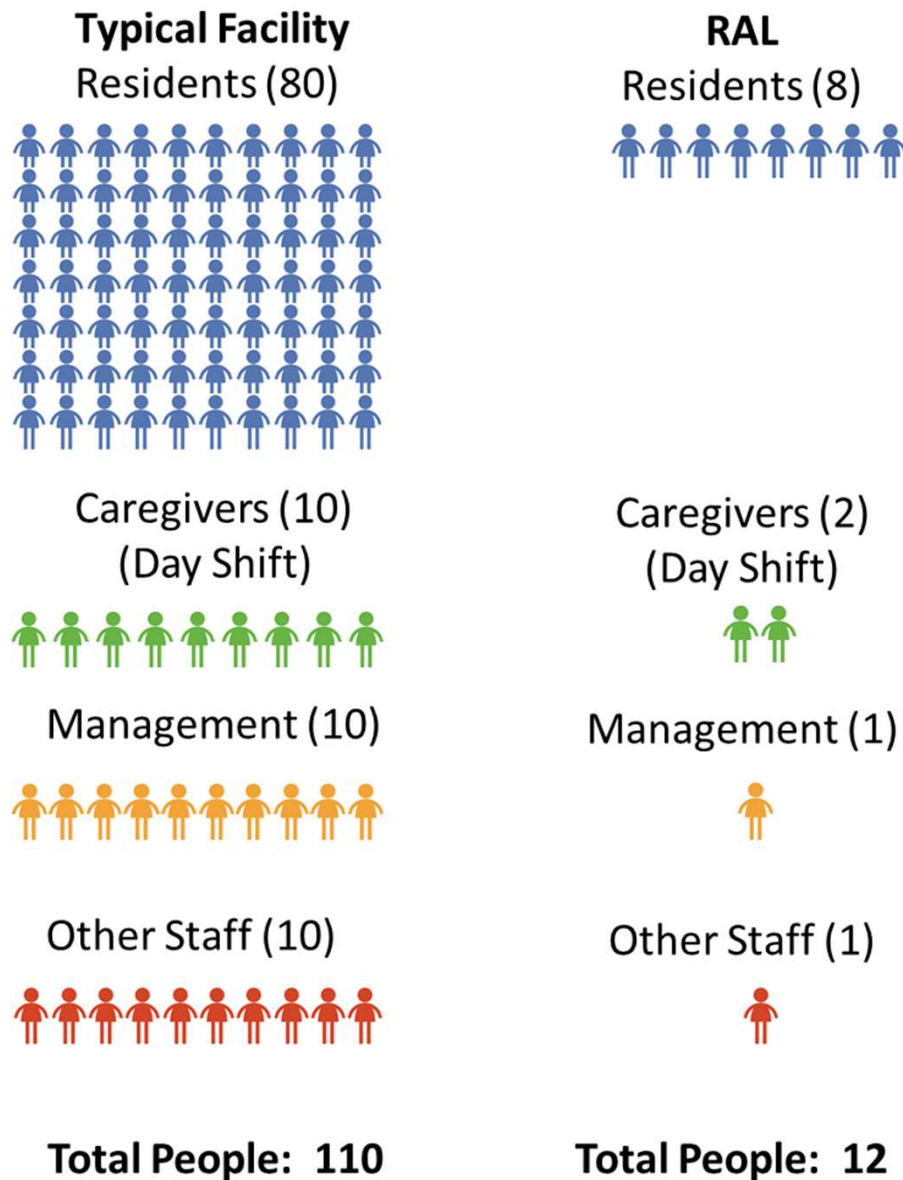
**Typical Facility**
Residents (80)

Caregivers (10)
(Day Shift)

Management (10)

Other Staff (10)

**Total People: 110**

**RAL**
Residents (8)

Caregivers (2)
(Day Shift)

Management (1)

Other Staff (1)

**Total People: 12**